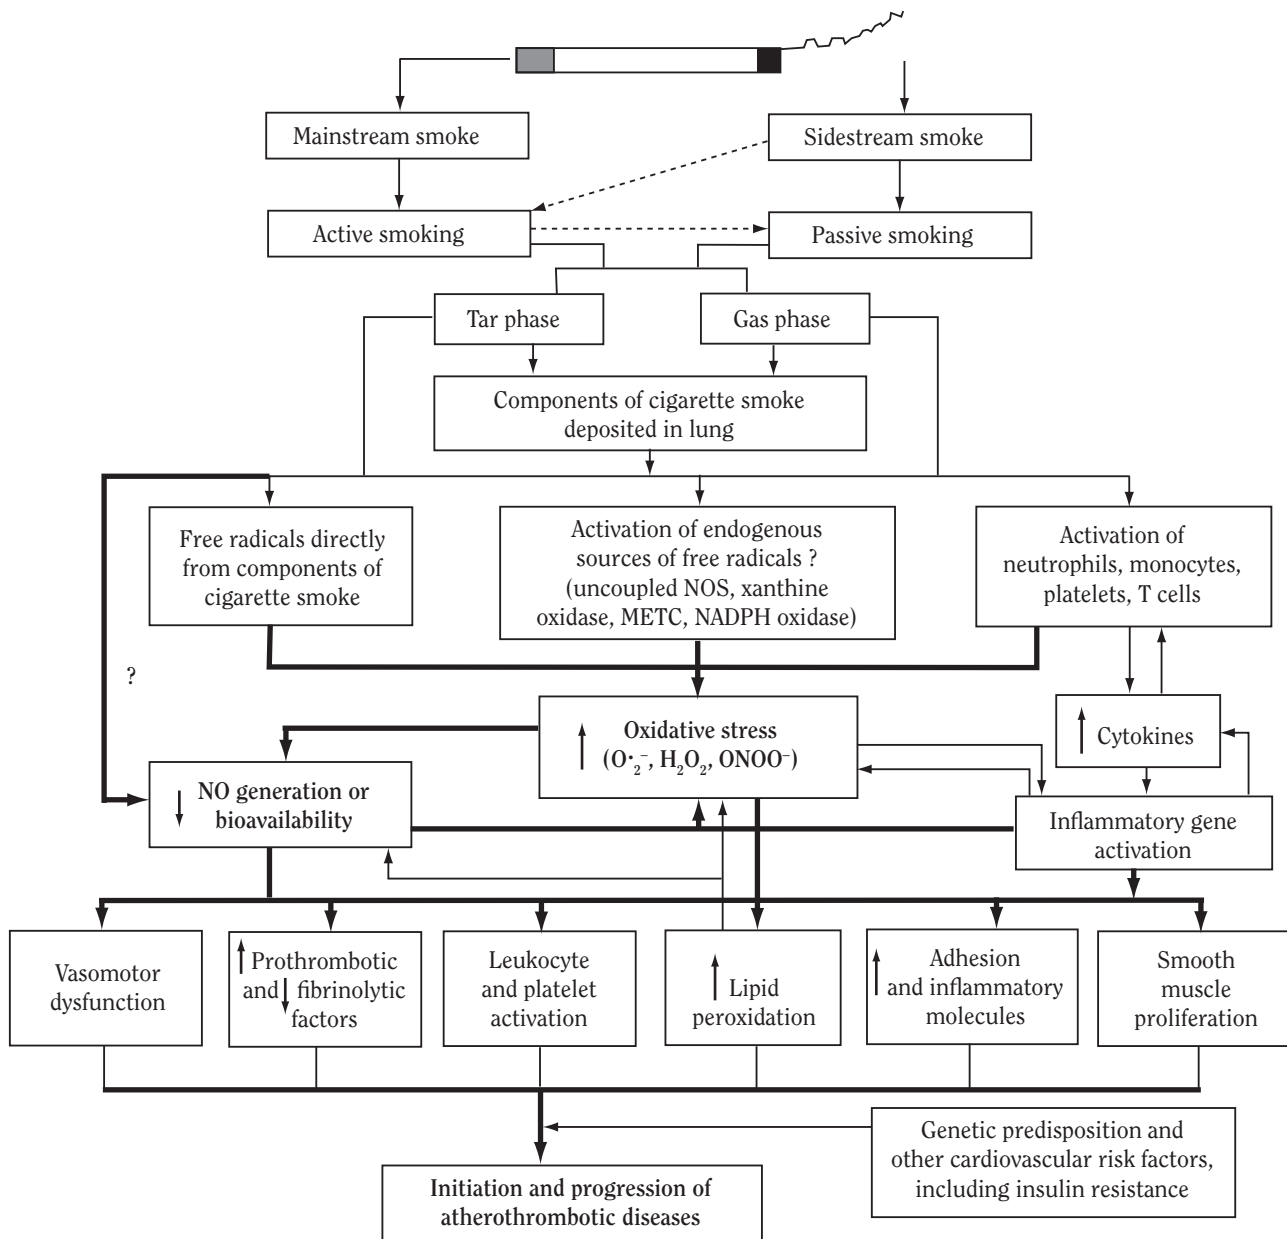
Mainstream smoke

Sidestream smoke

Active smoking

Passive smoking

Tar phase

Gas phase

Components of cigarette smoke deposited in lung

Free radicals directly from components of cigarette smoke

Activation of endogenous sources of free radicals ? (uncoupled NOS, xanthine oxidase, METC, NADPH oxidase)

Activation of neutrophils, monocytes, platelets, T cells

?

↑ Oxidative stress ($O^{\bullet}{}_2^-$, $H_2O_2$, $ONOO^-$)

↑ Cytokines

↓ NO generation or bioavailability

Inflammatory gene activation

Vasomotor dysfunction

↑ Prothrombotic and ↓ fibrinolytic factors

Leukocyte and platelet activation

↑ Lipid peroxidation

↑ Adhesion and inflammatory molecules

Smooth muscle proliferation

Genetic predisposition and other cardiovascular risk factors, including insulin resistance

Initiation and progression of atherothrombotic diseases